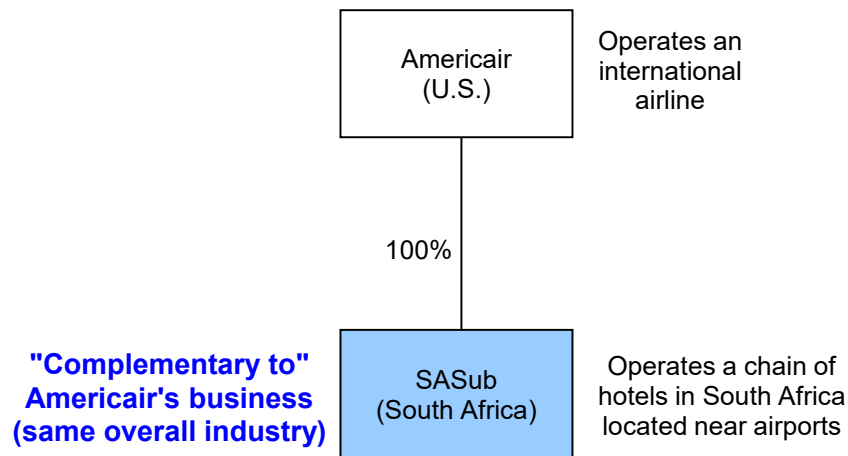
Americair
(U.S.)

Operates an international airline

100%

"Complementary to" Americair's business (same overall industry)

SASub
(South Africa)

Operates a chain of hotels in South Africa located near airports